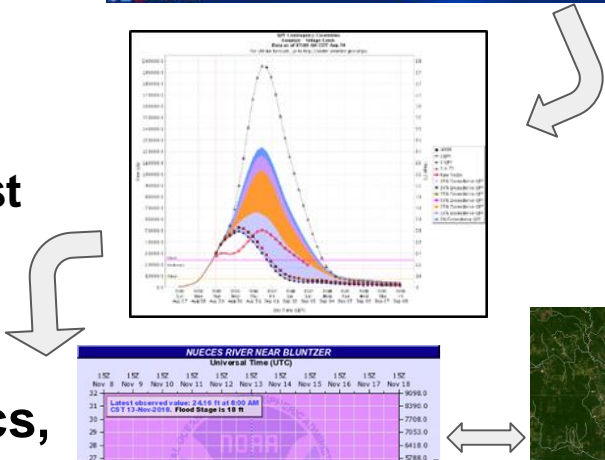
st

cs,

NUECES RIVER NEAR BLUNTZER
Universal Time (UTC)
15Z Nov 8 15Z Nov 9 15Z Nov 10 15Z Nov 11 15Z Nov 12 15Z Nov 13 15Z Nov 14 15Z Nov 15 15Z Nov 16 15Z Nov 17 Nov 18
Latest observed value: 24.16 ft at 8:00 AM CST 13-Nov-2018. Flood Stage is 18 ft
32
31
30
29
28
27
9098.0
8390.0
7708.0
7053.0
6418.0
5788.0